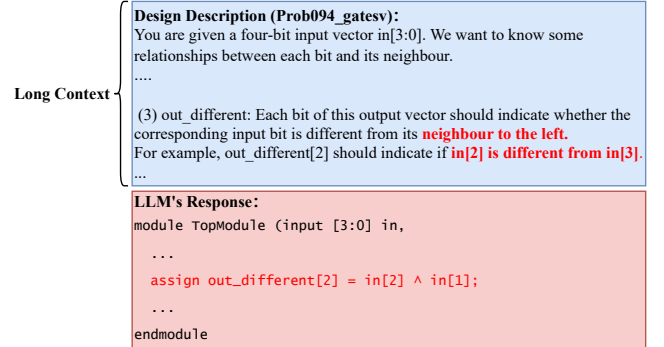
Long Context

**Design Description (Prob094_gatesv):**
You are given a four-bit input vector in[3:0]. We want to know some relationships between each bit and its neighbour.
....

(3) out_different: Each bit of this output vector should indicate whether the corresponding input bit is different from its **neighbour to the left.**
For example, out_different[2] should indicate if **in[2] is different from in[3]**.
...

**LLM's Response:**
module TopModule (input [3:0] in,

...

assign out_different[2] = in[2] ^ in[1];

...

endmodule